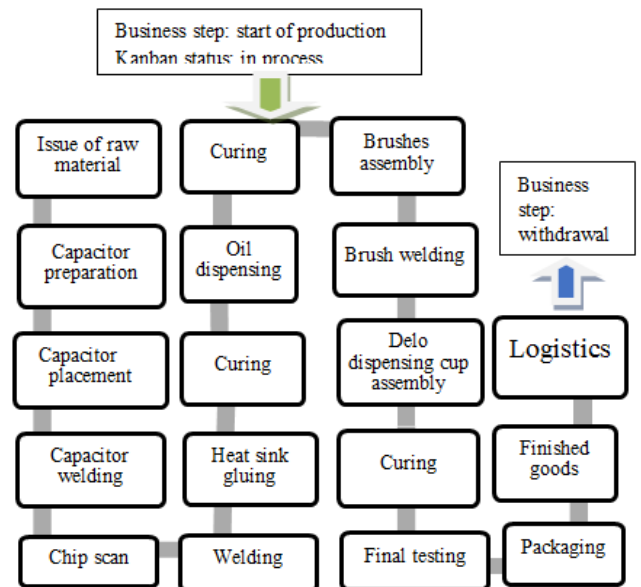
Business step: start of production
Kanban status: in process

Issue of raw material

Capacitor preparation

Capacitor placement

Capacitor welding

Chip scan

Curing

Oil dispensing

Curing

Heat sink gluing

Welding

Brushes assembly

Brush welding

Delo dispensing cup assembly

Curing

Final testing

Business step: withdrawal

Logistics

Finished goods

Packaging